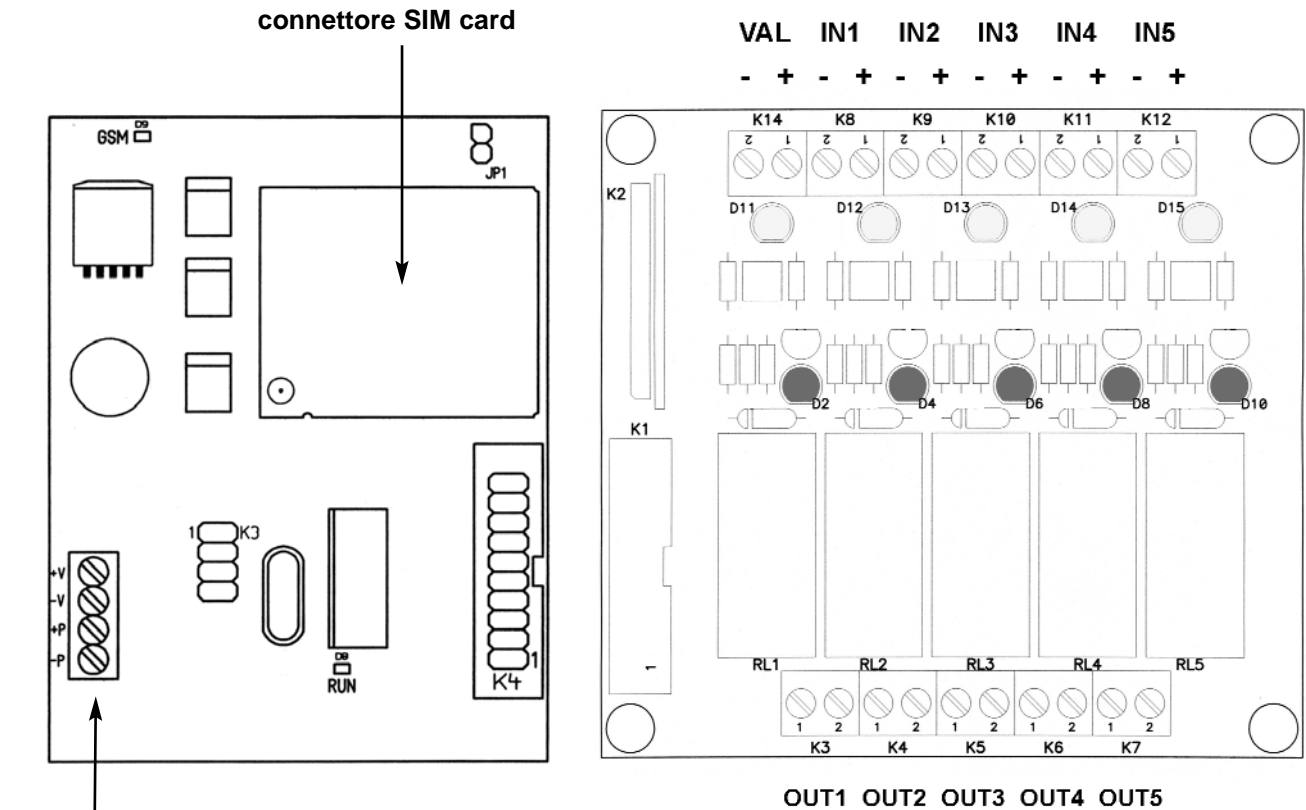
connettore SIM card

GSM D9
JP1

1 K3
D8
RUN
K4 1

+V
-V
+P
-P

VAL IN1 IN2 IN3 IN4 IN5
- + - + - + - + - + - +

K14 K8 K9 K10 K11 K12
2 1 2 1 2 1 2 1 2 1 2 1

K2
D11 D12 D13 D14 D15
D2 D4 D6 D8 D10
K1
1
RL1 RL2 RL3 RL4 RL5
1 2 1 2 1 2 1 2 1 2
K3 K4 K5 K6 K7

OUT1 OUT2 OUT3 OUT4 OUT5